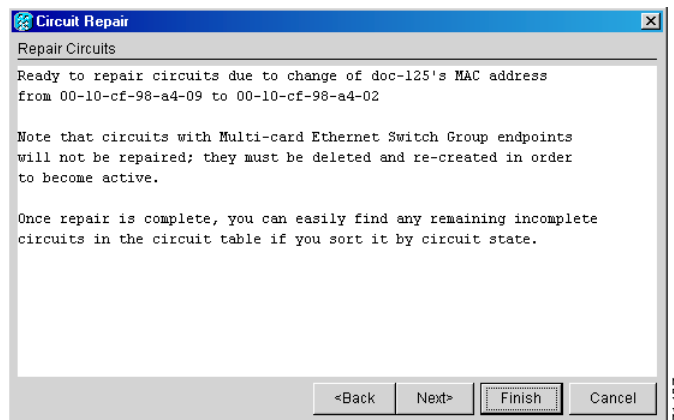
Circuit Repair

Repair Circuits

Ready to repair circuits due to change of doc-125's MAC address from 00-10-cf-98-a4-09 to 00-10-cf-98-a4-02

Note that circuits with Multi-card Ethernet Switch Group endpoints will not be repaired; they must be deleted and re-created in order to become active.

Once repair is complete, you can easily find any remaining incomplete circuits in the circuit table if you sort it by circuit state.

<Back Next> Finish Cancel